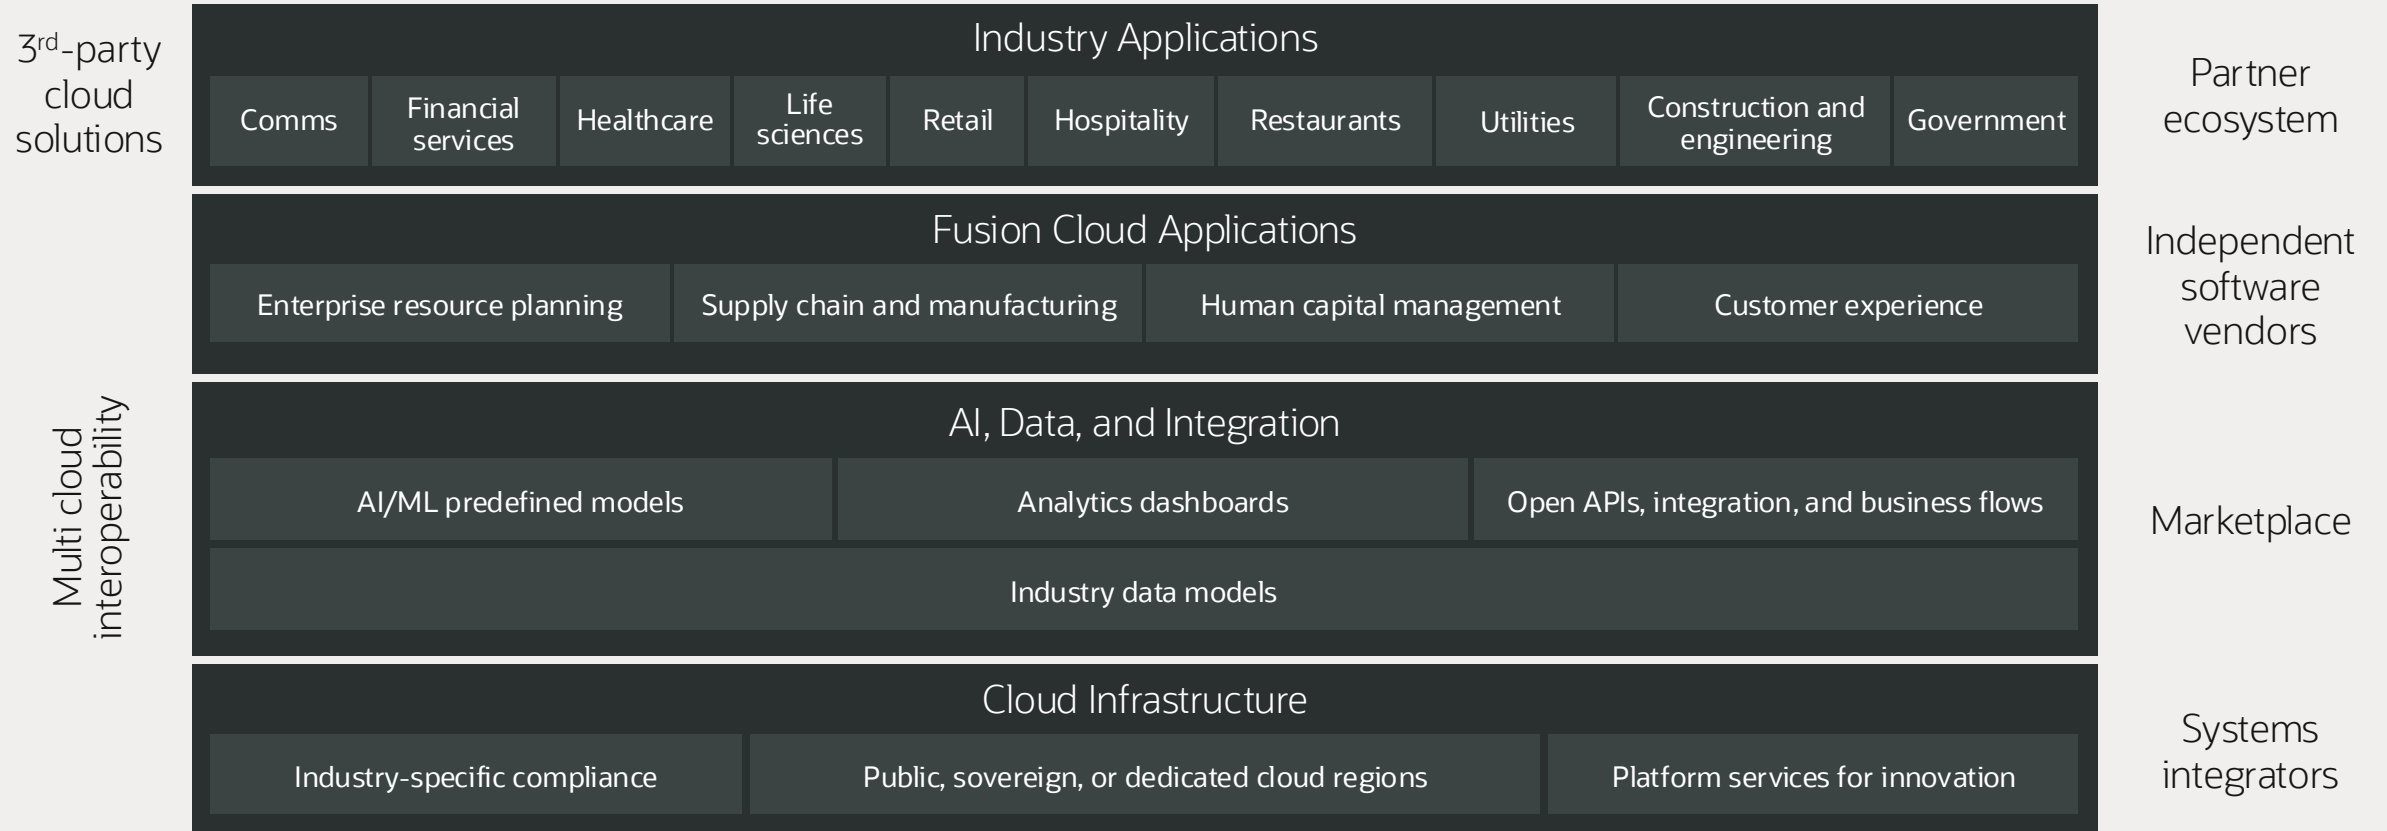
3rd-party cloud solutions

Multi cloud interoperability

Industry Applications

Comms | Financial services | Healthcare | Life sciences | Retail | Hospitality | Restaurants | Utilities | Construction and engineering | Government

Fusion Cloud Applications

Enterprise resource planning | Supply chain and manufacturing | Human capital management | Customer experience

AI, Data, and Integration

AI/ML predefined models | Analytics dashboards | Open APIs, integration, and business flows

Industry data models

Cloud Infrastructure

Industry-specific compliance | Public, sovereign, or dedicated cloud regions | Platform services for innovation

Partner ecosystem

Independent software vendors

Marketplace

Systems integrators